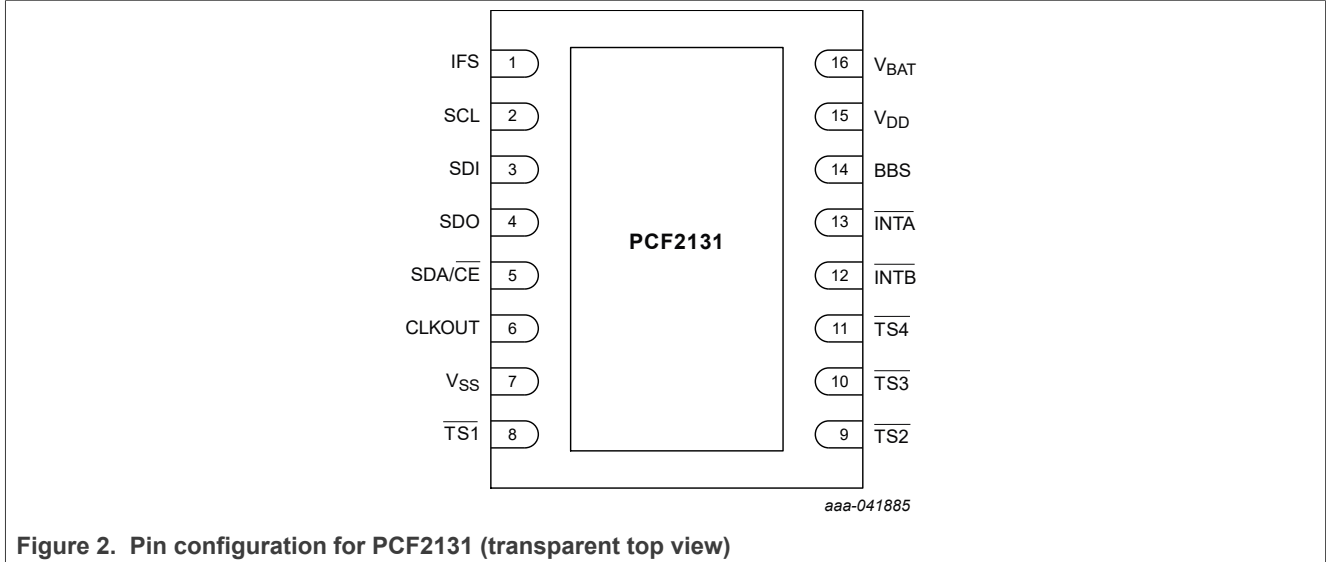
IFS 1
SCL 2
SDI 3
SDO 4
SDA/$\overline{CE}$ 5
CLKOUT 6
$V_{SS}$ 7
$\overline{TS1}$ 8

PCF2131

16 $V_{BAT}$
15 $V_{DD}$
14 BBS
13 $\overline{INTA}$
12 $\overline{INTB}$
11 $\overline{TS4}$
10 $\overline{TS3}$
9 $\overline{TS2}$

aaa-041885

Figure 2. Pin configuration for PCF2131 (transparent top view)